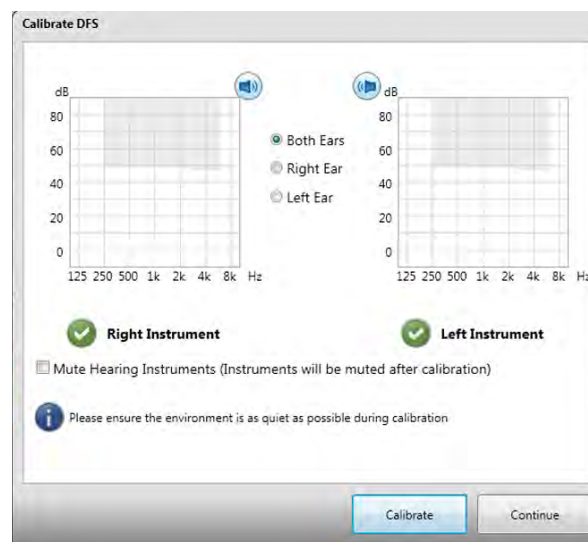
Calibrate DFS

dB
80
60
40
20
0
125 250 500 1k 2k 4k 8k Hz

Both Ears
Right Ear
Left Ear

dB
80
60
40
20
0
125 250 500 1k 2k 4k 8k Hz

Right Instrument

Left Instrument

Mute Hearing Instruments (Instruments will be muted after calibration)

Please ensure the environment is as quiet as possible during calibration

Calibrate

Continue